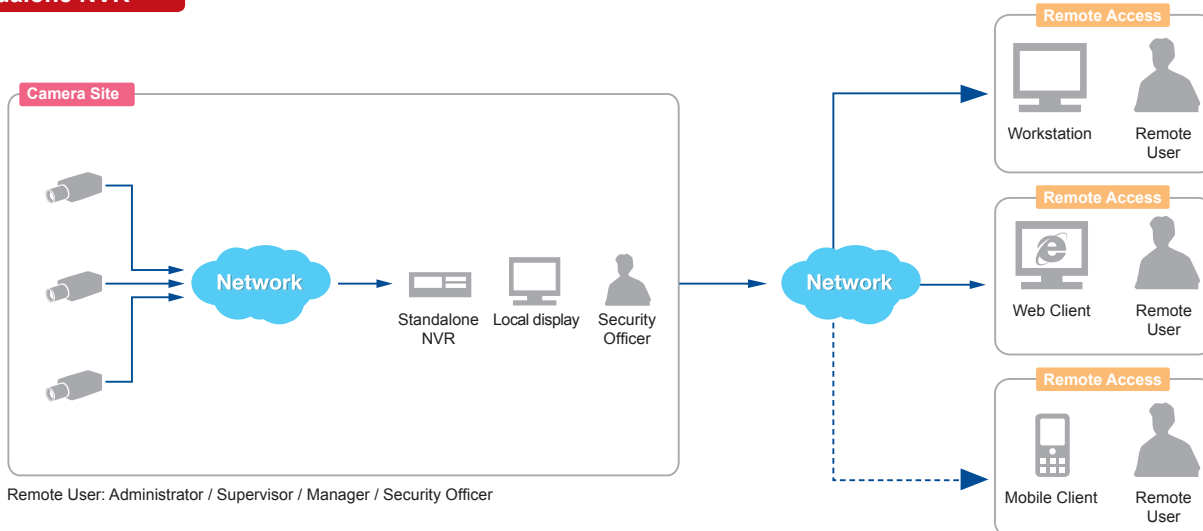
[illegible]dalone NVR

Camera Site

Network

Standalone NVR

Local display

Security Officer

Network

Remote Access

Workstation

Remote User

Remote Access

Web Client

Remote User

Remote Access

Mobile Client

Remote User

Remote User: Administrator / Supervisor / Manager / Security Officer